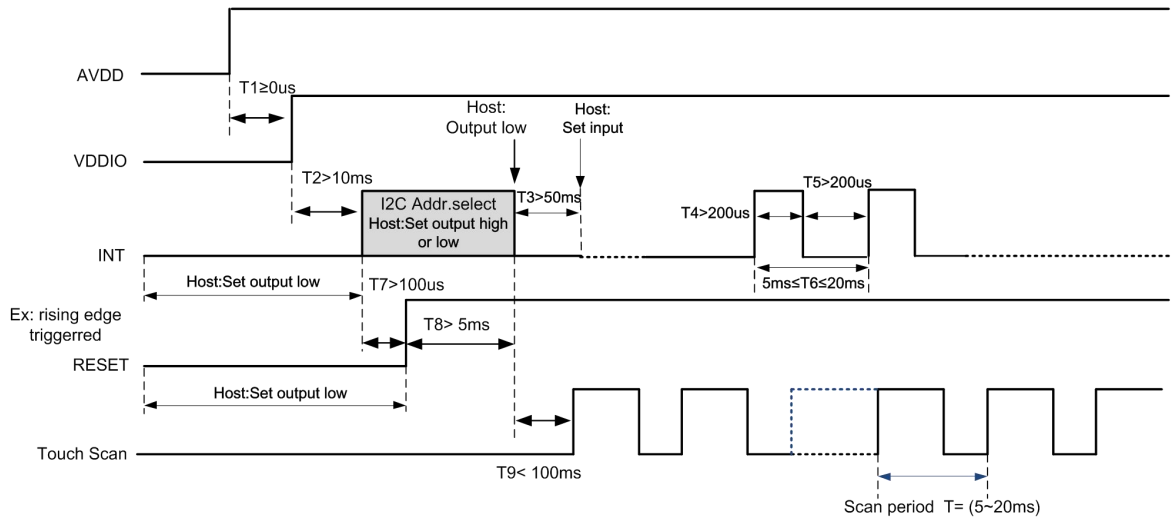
AVDD

T1≥0us

Host: Output low

Host: Set input

VDDIO

T2>10ms

I2C Addr.select
Host:Set output high or low

T3>50ms

T4>200us

T5>200us

INT

Host:Set output low

T7>100us

5ms≤T6≤20ms

Ex: rising edge triggerred

T8> 5ms

RESET

Host:Set output low

Touch Scan

T9< 100ms

Scan period T= (5~20ms)